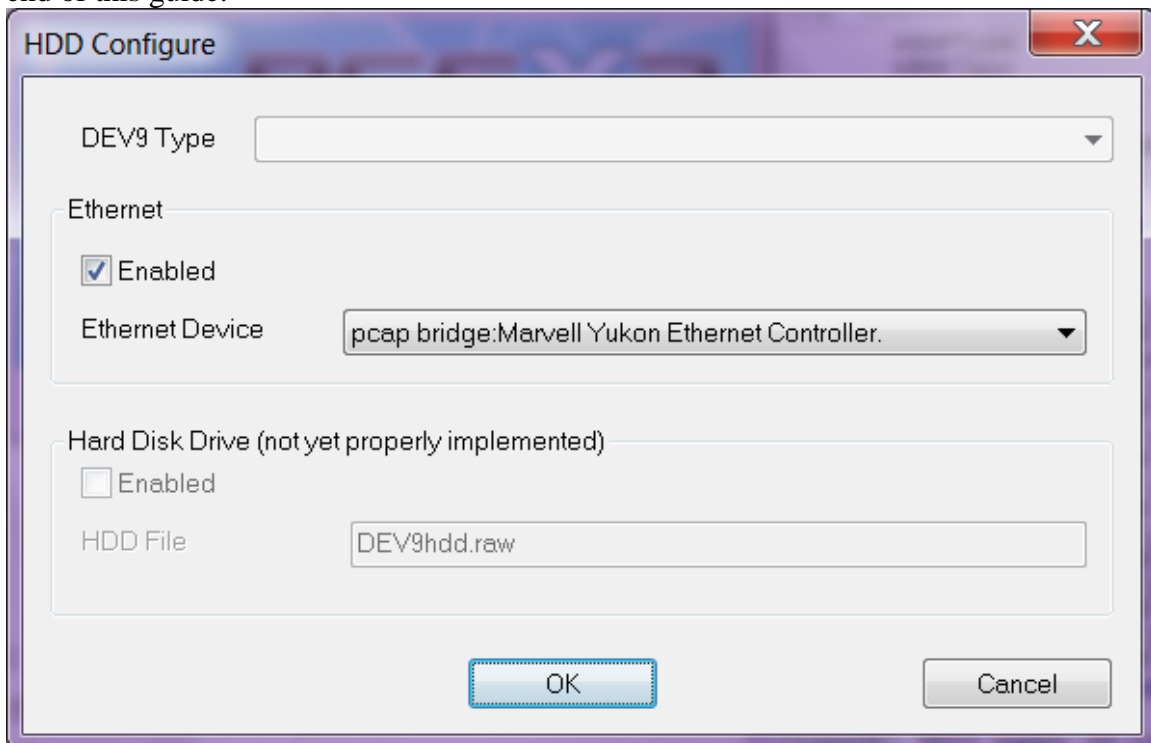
end of this guide.

HDD Configure

X

DEV9 Type

Ethernet

Enabled

Ethernet Device

pcap bridge:Marvell Yukon Ethernet Controller.

Hard Disk Drive (not yet properly implemented)

Enabled

HDD File

DEV9hdd.raw

OK

Cancel